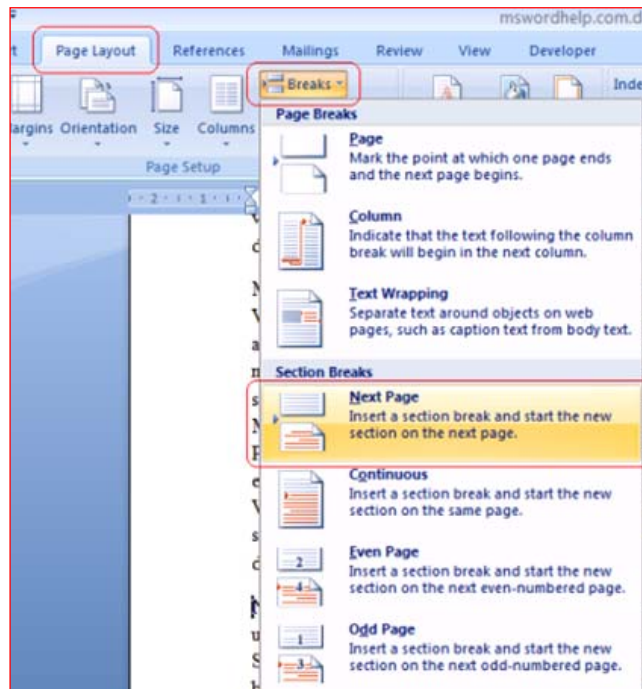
mswordhelp.com.d

t Page Layout References Mailings Review View Developer

Breaks

Inde

argins Orientation Size Columns

Page Setup

Page Breaks

Page
Mark the point at which one page ends and the next page begins.

Column
Indicate that the text following the column break will begin in the next column.

Text Wrapping
Separate text around objects on web pages, such as caption text from body text.

Section Breaks

Next Page
Insert a section break and start the new section on the next page.

Continuous
Insert a section break and start the new section on the same page.

Even Page
Insert a section break and start the new section on the next even-numbered page.

Odd Page
Insert a section break and start the new section on the next odd-numbered page.